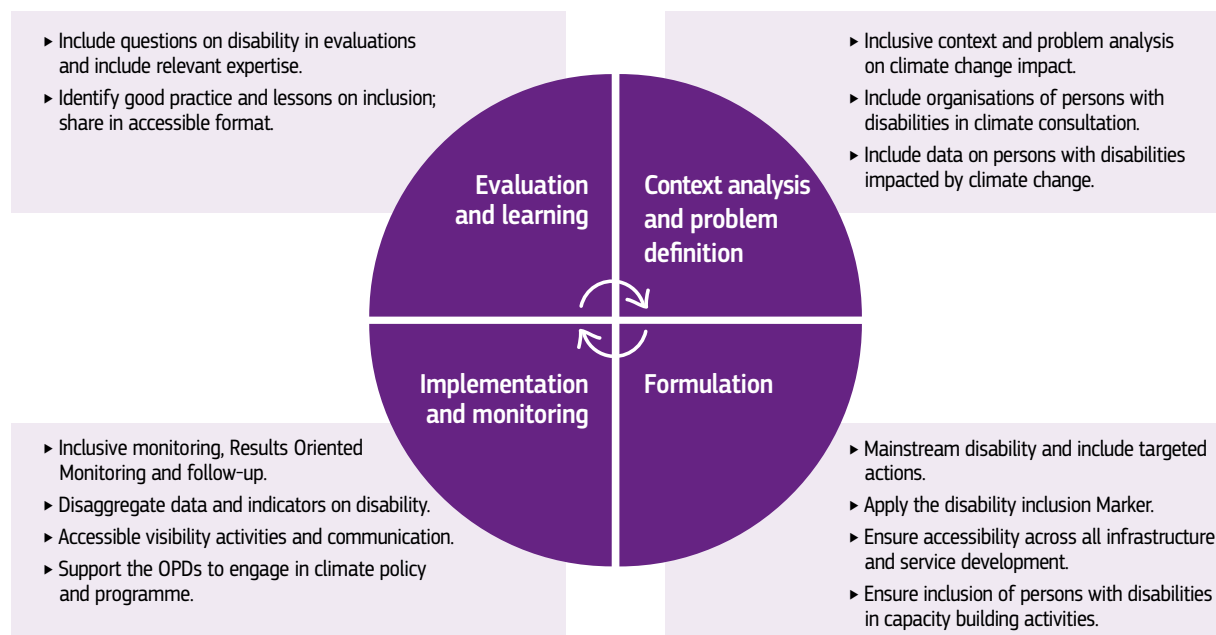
▸ Include questions on disability in evaluations and include relevant expertise.

▸ Identify good practice and lessons on inclusion; share in accessible format.

▸ Inclusive context and problem analysis on climate change impact.

▸ Include organisations of persons with disabilities in climate consultation.

▸ Include data on persons with disabilities impacted by climate change.

Evaluation and learning

Context analysis and problem definition

Implementation and monitoring

Formulation

▸ Inclusive monitoring, Results Oriented Monitoring and follow-up.

▸ Disaggregate data and indicators on disability.

▸ Accessible visibility activities and communication.

▸ Support the OPDs to engage in climate policy and programme.

▸ Mainstream disability and include targeted actions.

▸ Apply the disability inclusion Marker.

▸ Ensure accessibility across all infrastructure and service development.

▸ Ensure inclusion of persons with disabilities in capacity building activities.